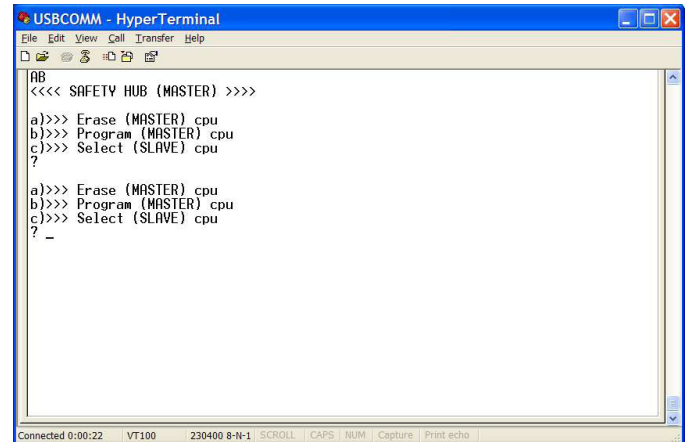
USBCOMM - HyperTerminal
File Edit View Call Transfer Help

AB
<<<< SAFETY HUB (MASTER) >>>>

a)>>> Erase (MASTER) cpu
b)>>> Program (MASTER) cpu
c)>>> Select (SLAVE) cpu
?

a)>>> Erase (MASTER) cpu
b)>>> Program (MASTER) cpu
c)>>> Select (SLAVE) cpu
? _

Connected 0:00:22 VT100 230400 8-N-1 SCROLL CAPS NUM Capture Print echo